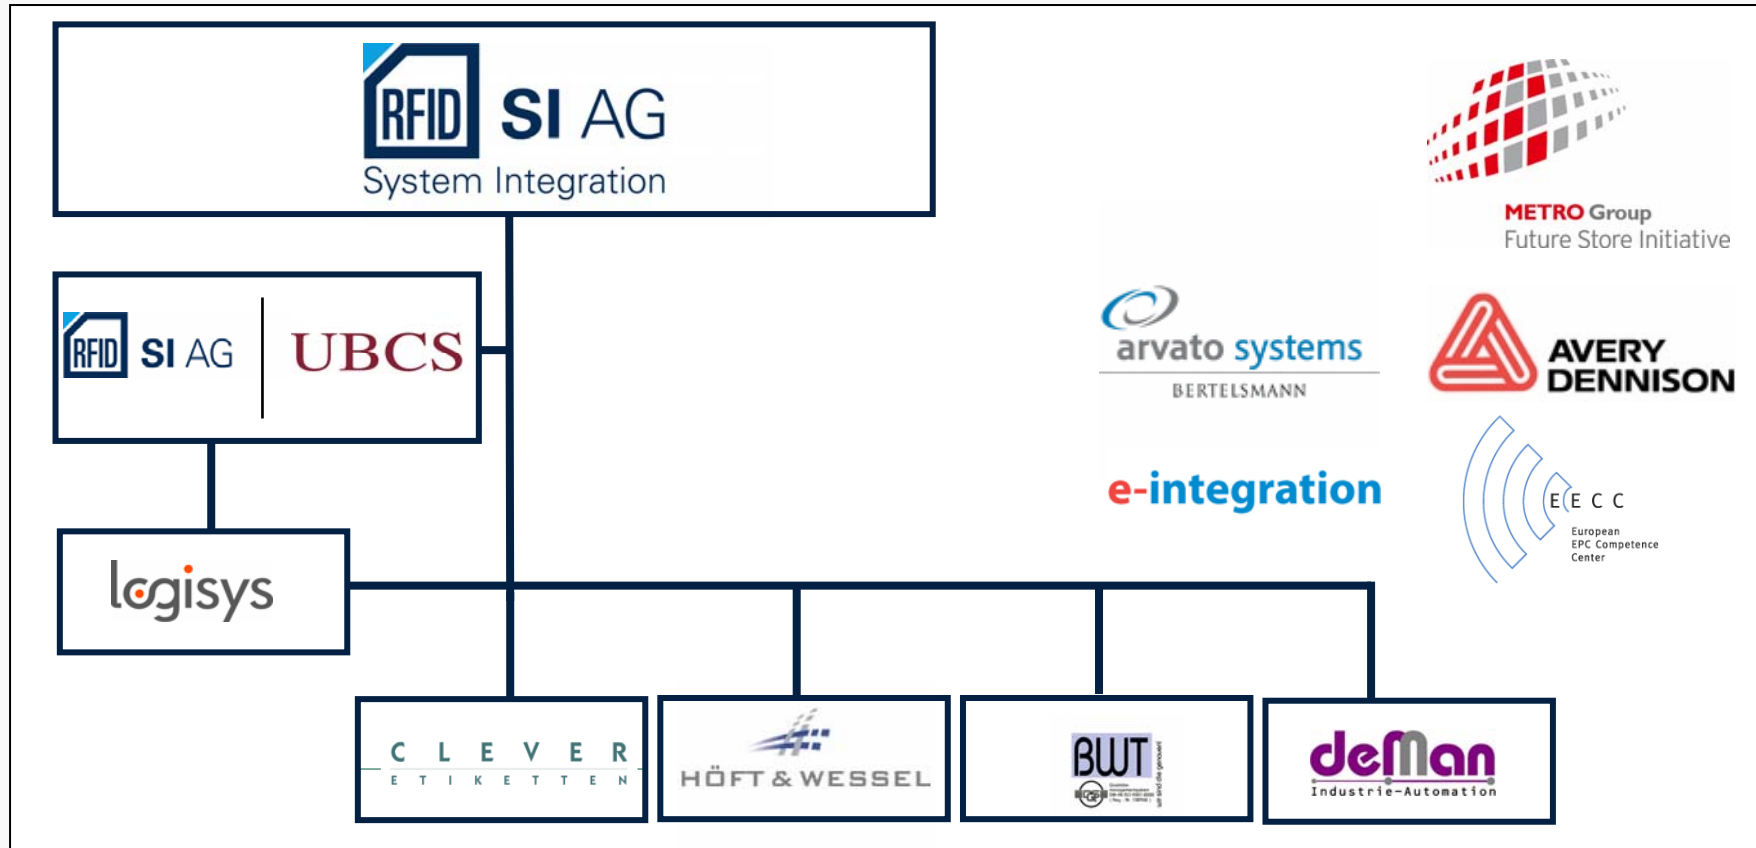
RFID SI AG
System Integration

METRO Group
Future Store Initiative

RFID SI AG | UBCS

arvato systems
BERTELSMANN

AVERY DENNISON

e-integration

E E C C
European
EPC Competence
Center

logisys

CLEVER
ETIKETTEN

HÖFT & WESSEL

BWT
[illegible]

deMan
Industrie-Automation